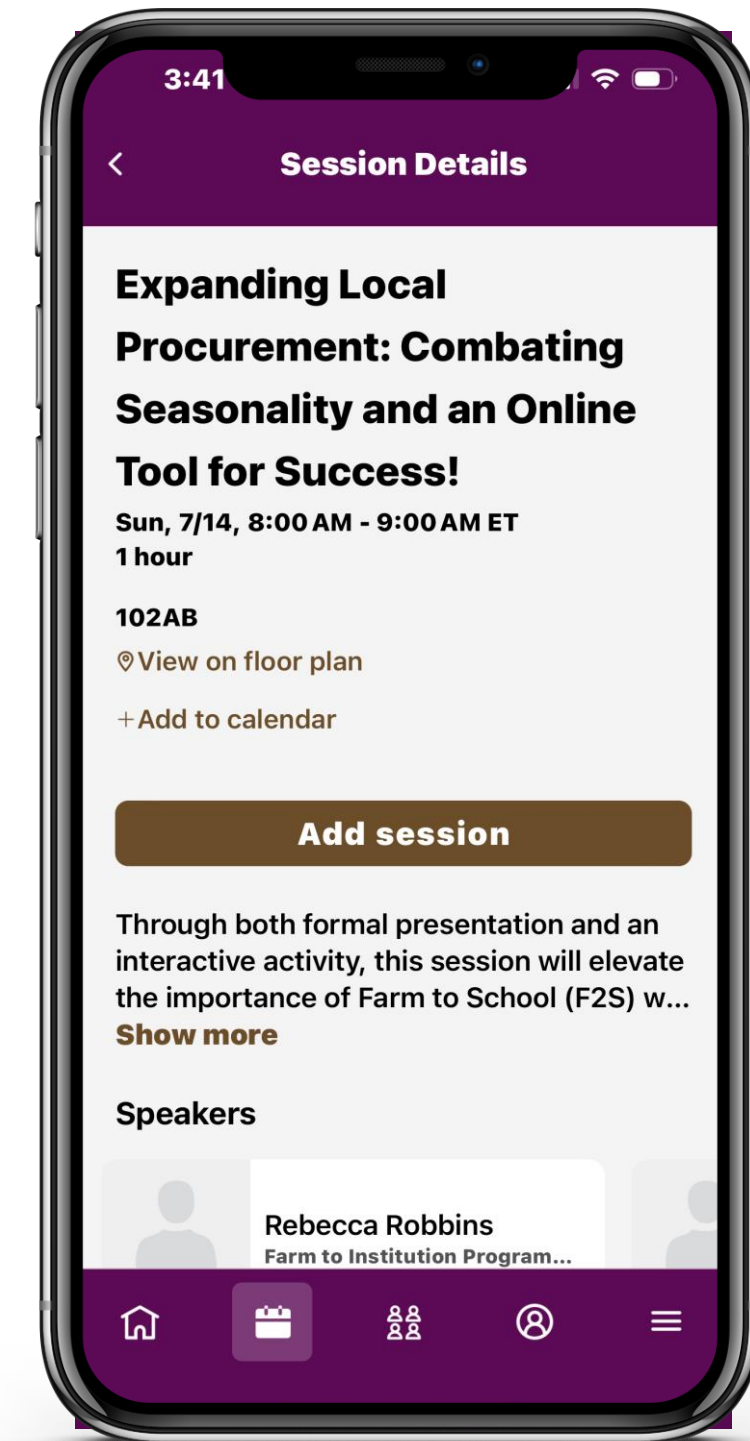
3:41

Session Details

Expanding Local Procurement: Combating Seasonality and an Online Tool for Success!

Sun, 7/14, 8:00 AM - 9:00 AM ET
1 hour

102AB

View on floor plan

+Add to calendar

Add session

Through both formal presentation and an interactive activity, this session will elevate the importance of Farm to School (F2S) w...
Show more

Speakers

Rebecca Robbins
Farm to Institution Program...